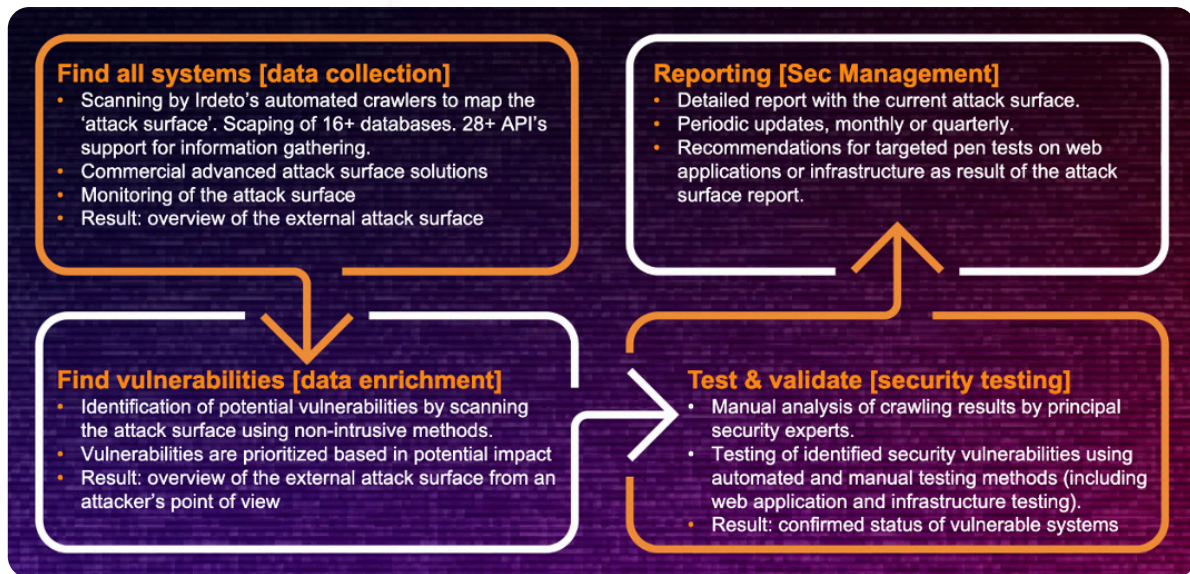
Find all systems [data collection]
• Scanning by Irdeto's automated crawlers to map the 'attack surface'. Scaping of 16+ databases. 28+ API's support for information gathering.
• Commercial advanced attack surface solutions
• Monitoring of the attack surface
• Result: overview of the external attack surface

Find vulnerabilities [data enrichment]
• Identification of potential vulnerabilities by scanning the attack surface using non-intrusive methods.
• Vulnerabilities are prioritized based in potential impact
• Result: overview of the external attack surface from an attacker's point of view

Reporting [Sec Management]
• Detailed report with the current attack surface.
• Periodic updates, monthly or quarterly.
• Recommendations for targeted pen tests on web applications or infrastructure as result of the attack surface report.

Test & validate [security testing]
• Manual analysis of crawling results by principal security experts.
• Testing of identified security vulnerabilities using automated and manual testing methods (including web application and infrastructure testing).
• Result: confirmed status of vulnerable systems